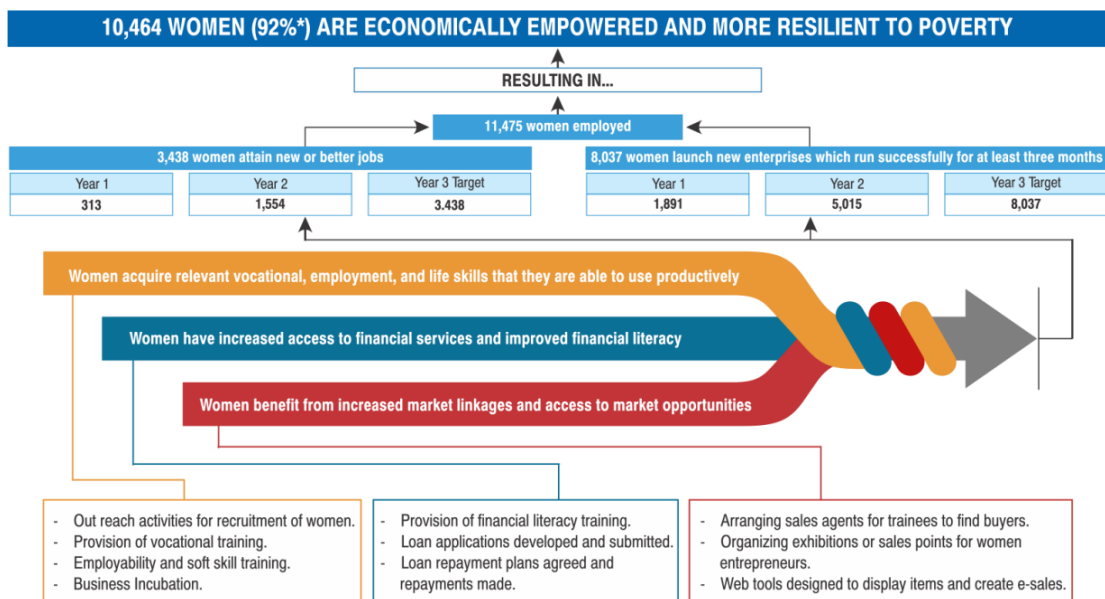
10,464 WOMEN (92%*) ARE ECONOMICALLY EMPOWERED AND MORE RESILIENT TO POVERTY

RESULTING IN...

11,475 women employed

3,438 women attain new or better jobs

| Year 1 | Year 2 | Year 3 Target |
|---|---|---|
| 313 | 1,554 | 3.438 |

8,037 women launch new enterprises which run successfully for at least three months

| Year 1 | Year 2 | Year 3 Target |
|---|---|---|
| 1,891 | 5,015 | 8,037 |

Women acquire relevant vocational, employment, and life skills that they are able to use productively

Women have increased access to financial services and improved financial literacy

Women benefit from increased market linkages and access to market opportunities

- Out reach activities for recruitment of women.
- Provision of vocational training.
- Employability and soft skill training.
- Business Incubation.

- Provision of financial literacy training.
- Loan applications developed and submitted.
- Loan repayment plans agreed and repayments made.

- Arranging sales agents for trainees to find buyers.
- Organizing exhibitions or sales points for women entrepreneurs.
- Web tools designed to display items and create e-sales.